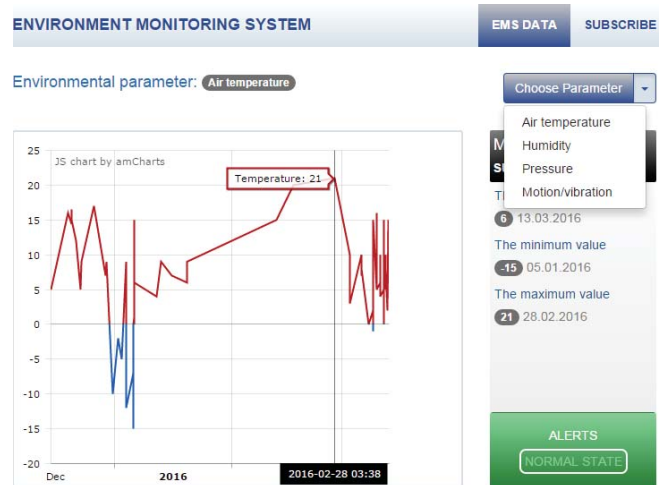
ENVIRONMENT MONITORING SYSTEM

EMS DATA

SUBSCRIBE

Environmental parameter: Air temperature

Choose Parameter

Air temperature
Humidity
Pressure
Motion/vibration

25
20
15
10
5
0
-5
-10
-15
-20

JS chart by amCharts

Temperature: 21

Dec

2016

2016-02-28 03:38

M
S

Th

6 13.03.2016

The minimum value

-15 05.01.2016

The maximum value

21 28.02.2016

ALERTS

NORMAL STATE